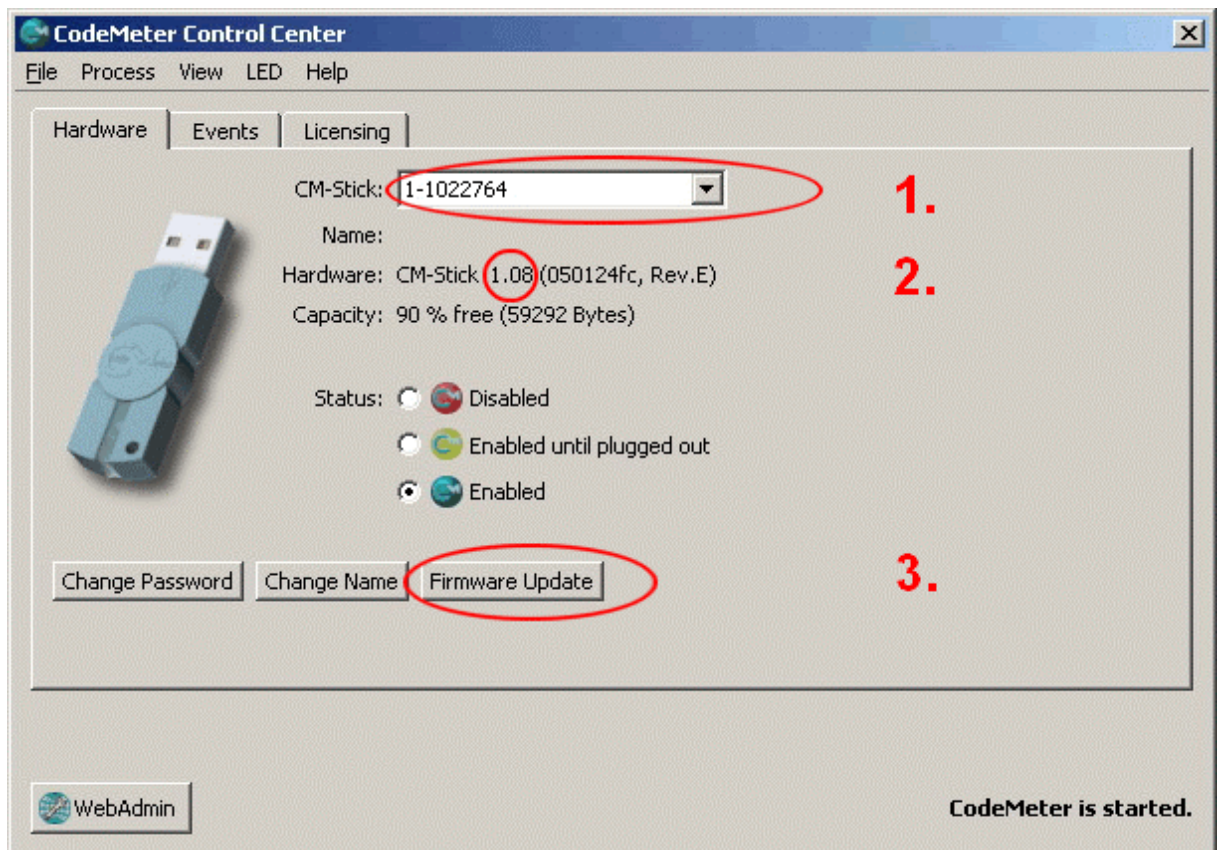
CodeMeter Control Center

File Process View LED Help

Hardware Events Licensing

CM-Stick: 1-1022764

1.

Name:

Hardware: CM-Stick 1.08 (050124fc, Rev.E)

2.

Capacity: 90 % free (59292 Bytes)

Status: Disabled

Enabled until plugged out

Enabled

Change Password Change Name Firmware Update

3.

WebAdmin

CodeMeter is started.